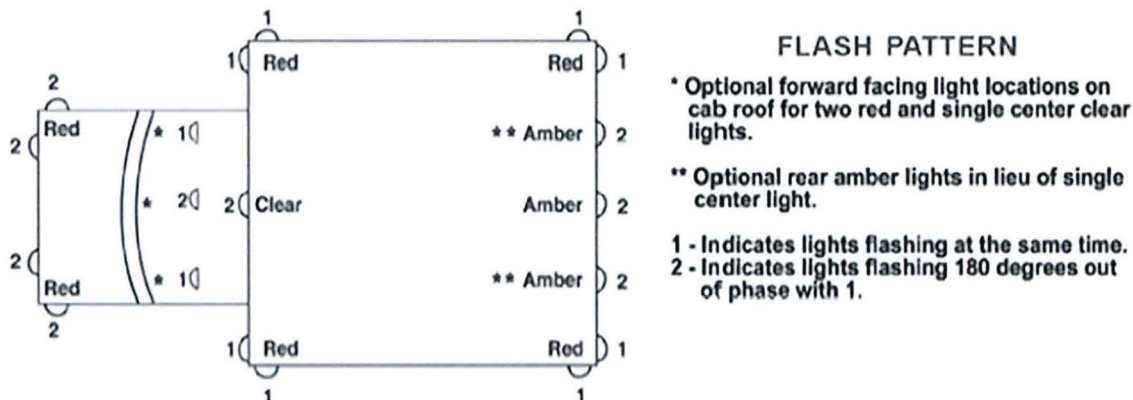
1
1
1 Red
Red 1
2
2 Red
* 1
** Amber 2
* 2
2 Clear
Amber 2
2
Red
* 1
** Amber 2
2
1 Red
Red 1
1
1

FLASH PATTERN

* Optional forward facing light locations on cab roof for two red and single center clear lights.

** Optional rear amber lights in lieu of single center light.

1 - Indicates lights flashing at the same time.
2 - Indicates lights flashing 180 degrees out of phase with 1.